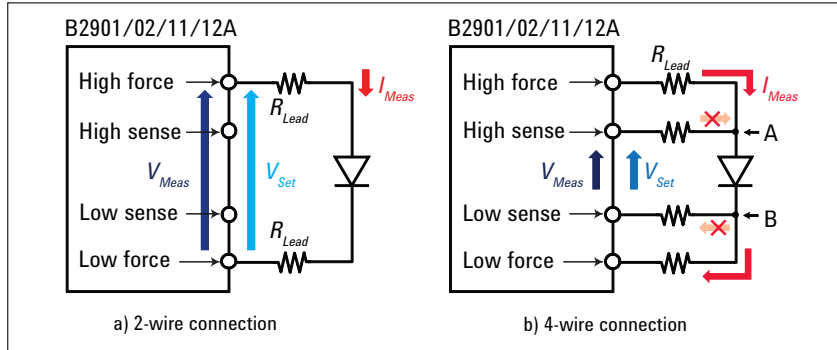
B2901/02/11/12A

High force

High sense

Low sense

Low force

$V_{Meas}$

$V_{Set}$

$R_{Lead}$

$R_{Lead}$

$I_{Meas}$

a) 2-wire connection

B2901/02/11/12A

High force

High sense

Low sense

Low force

$R_{Lead}$

$I_{Meas}$

A

B

$V_{Meas}$

$V_{Set}$

b) 4-wire connection